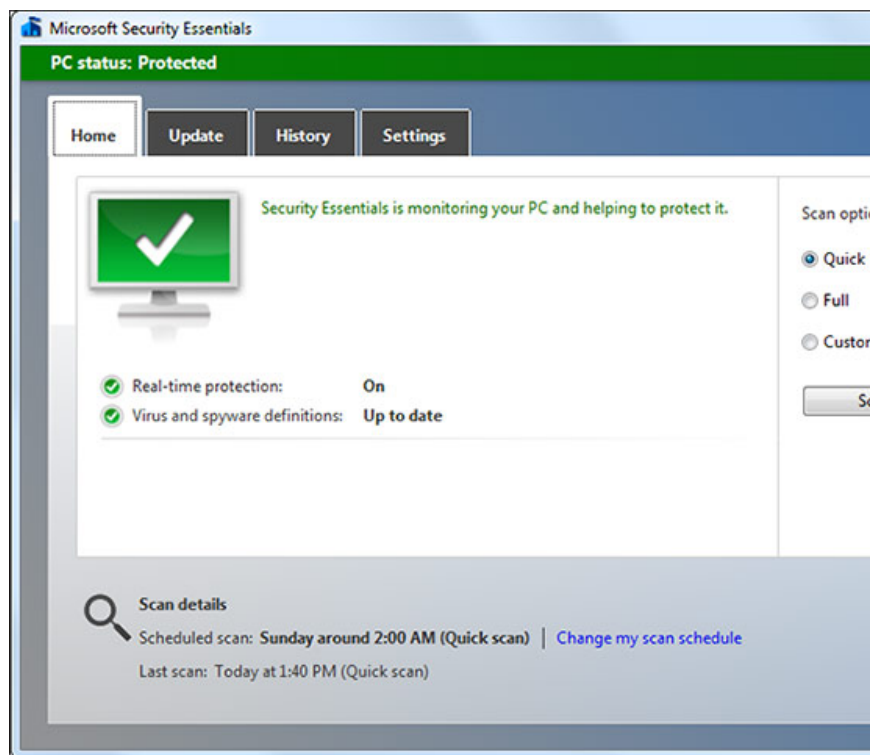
Microsoft Security Essentials

PC status: Protected

Home | Update | History | Settings

Security Essentials is monitoring your PC and helping to protect it.

Real-time protection: On

Virus and spyware definitions: Up to date

Scan opti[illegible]

Quick

Full

Custo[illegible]

S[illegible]

Scan details

Scheduled scan: Sunday around 2:00 AM (Quick scan) | Change my scan schedule

Last scan: Today at 1:40 PM (Quick scan)